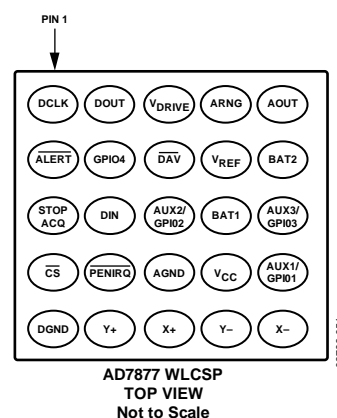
PIN 1

DCLK DOUT $V_{DRIVE}$ ARNG AOUT

$\overline{ALERT}$ GPIO4 $\overline{DAV}$ $V_{REF}$ BAT2

STOP ACQ DIN AUX2/ GPIO2 BAT1 AUX3/ GPIO3

$\overline{CS}$ $\overline{PENIRQ}$ AGND $V_{CC}$ AUX1/ GPIO1

DGND Y+ X+ Y– X–

AD7877 WLCSP
TOP VIEW
Not to Scale